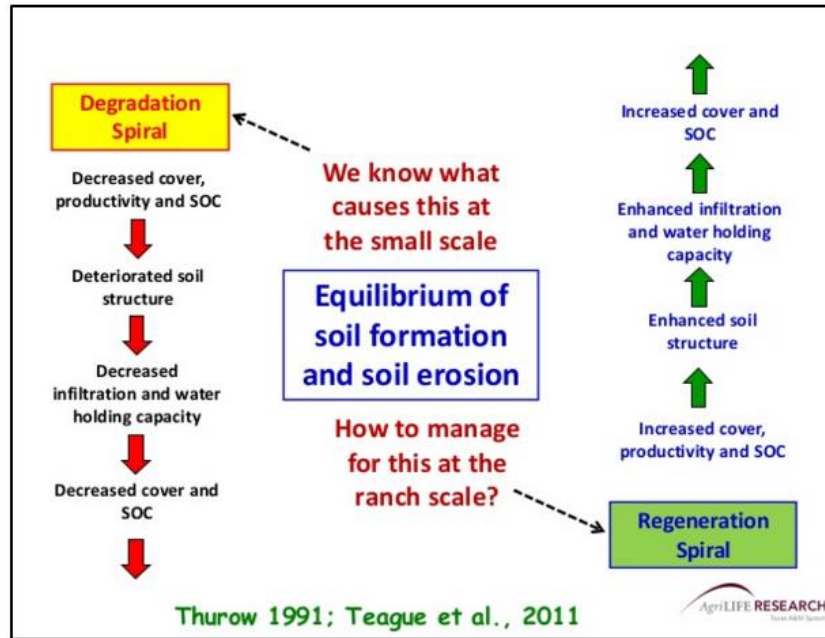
Degradation Spiral

Decreased cover, productivity and SOC

Deteriorated soil structure

Decreased infiltration and water holding capacity

Decreased cover and SOC

We know what causes this at the small scale

Equilibrium of soil formation and soil erosion

How to manage for this at the ranch scale?

Increased cover and SOC

Enhanced infiltration and water holding capacity

Enhanced soil structure

Increased cover, productivity and SOC

Regeneration Spiral

Thurow 1991; Teague et al., 2011

AgriLIFE RESEARCH
Texas A&M System